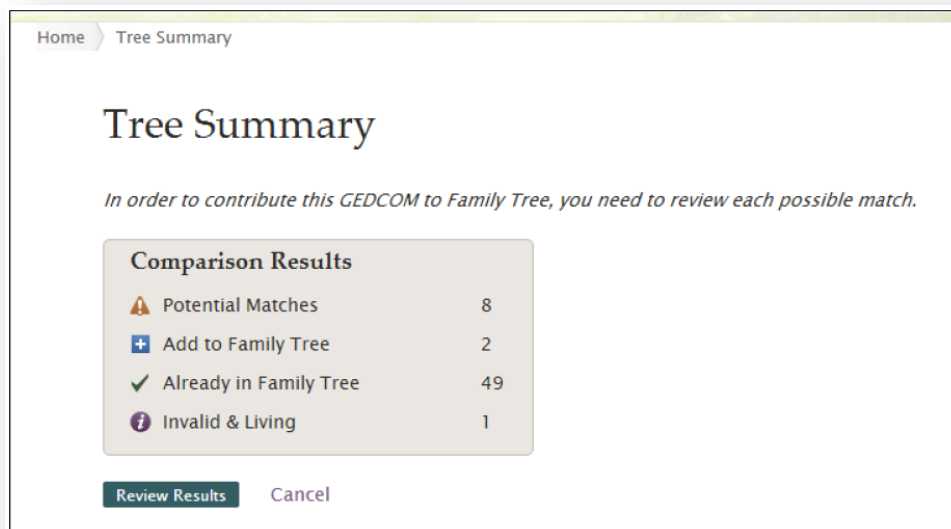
Home Tree Summary

Tree Summary

In order to contribute this GEDCOM to Family Tree, you need to review each possible match.

Comparison Results

| | |
|---|---|
| Potential Matches | 8 |
| Add to Family Tree | 2 |
| Already in Family Tree | 49 |
| Invalid & Living | 1 |

Review Results Cancel